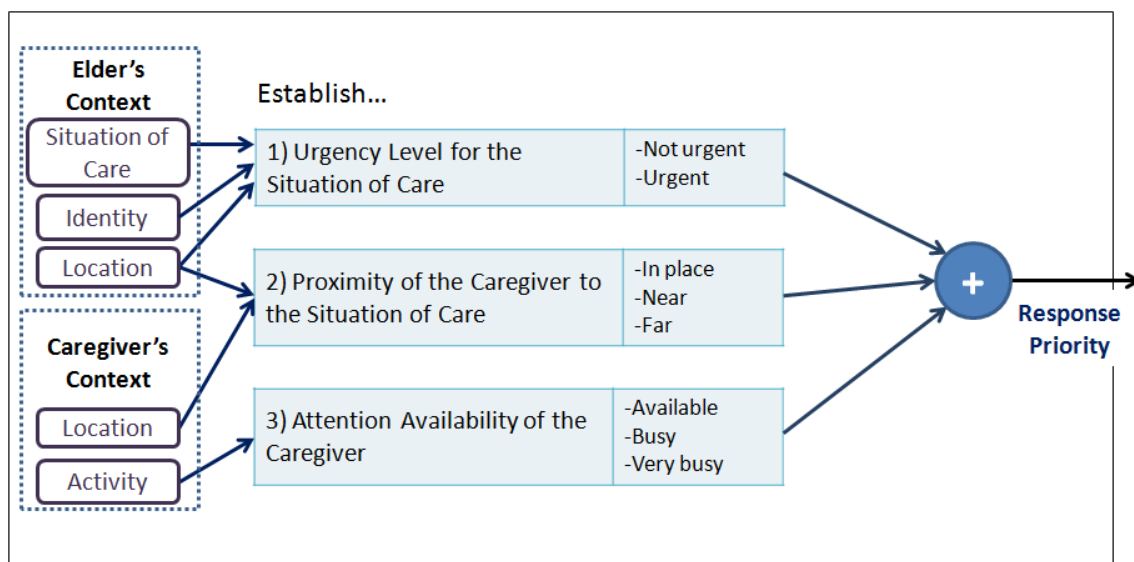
Elder's Context

Situation of Care

Identity

Location

Caregiver's Context

Location

Activity

Establish...

| 1) Urgency Level for the Situation of Care | -Not urgent -Urgent |
|---|---|
| 2) Proximity of the Caregiver to the Situation of Care | -In place -Near -Far |
| 3) Attention Availability of the Caregiver | -Available -Busy -Very busy |

+

Response Priority